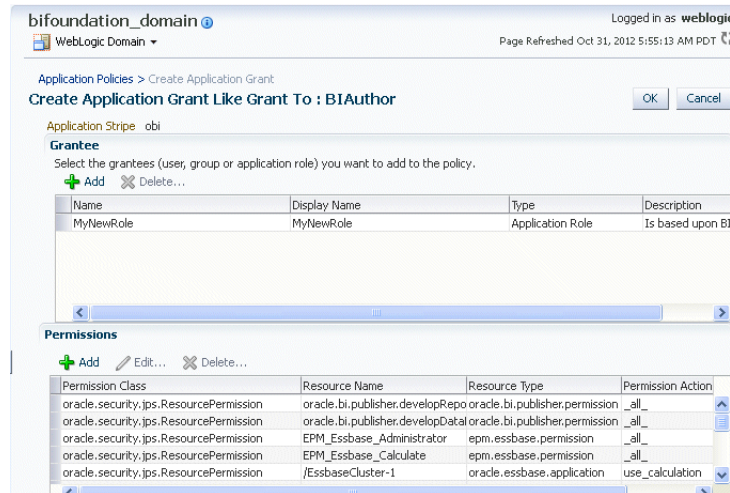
bifoundation_domain

WebLogic Domain ▾

Logged in as weblogi

Page Refreshed Oct 31, 2012 5:55:13 AM PDT

Application Policies > Create Application Grant

Create Application Grant Like Grant To : BIAuthor

OK Cancel

Application Stripe obi

Grantee

Select the grantees (user, group or application role) you want to add to the policy.

Add Delete...

| Name | Display Name | Type | Description |
|---|---|---|---|
| MyNewRole | MyNewRole | Application Role | Is based upon BI |

Permissions

Add Edit... Delete...

| Permission Class | Resource Name | Resource Type | Permission Action |
|---|---|---|---|
| oracle.security.jps.ResourcePermission | oracle.bi.publisher.developRepo | oracle.bi.publisher.permission | \_all\_ |
| oracle.security.jps.ResourcePermission | oracle.bi.publisher.developDatal | oracle.bi.publisher.permission | \_all\_ |
| oracle.security.jps.ResourcePermission | EPM_Essbase_Administrator | epm.essbase.permission | \_all\_ |
| oracle.security.jps.ResourcePermission | EPM_Essbase_Calculate | epm.essbase.permission | \_all\_ |
| oracle.security.jps.ResourcePermission | /EssbaseCluster-1 | oracle.essbase.application | use_calculation |